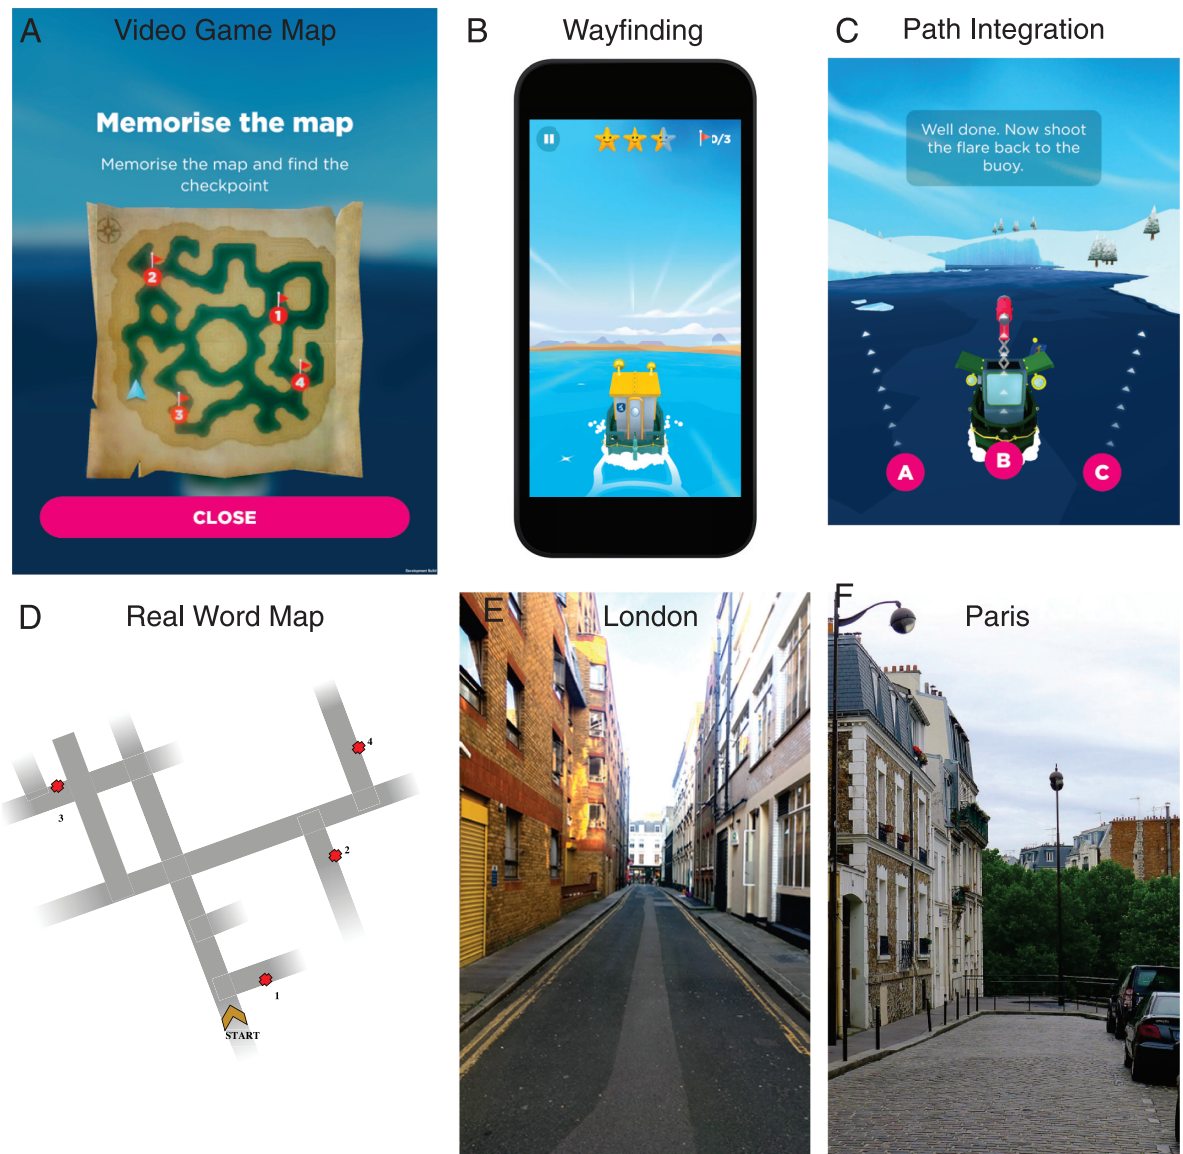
A Video Game Map

Memorise the map

Memorise the map and find the checkpoint

2
1
4
3

CLOSE

Development Build

B Wayfinding

0/3

C Path Integration

Well done. Now shoot the flare back to the buoy.

A B C

D Real Word Map

4
3
2
1
START

E London

F Paris